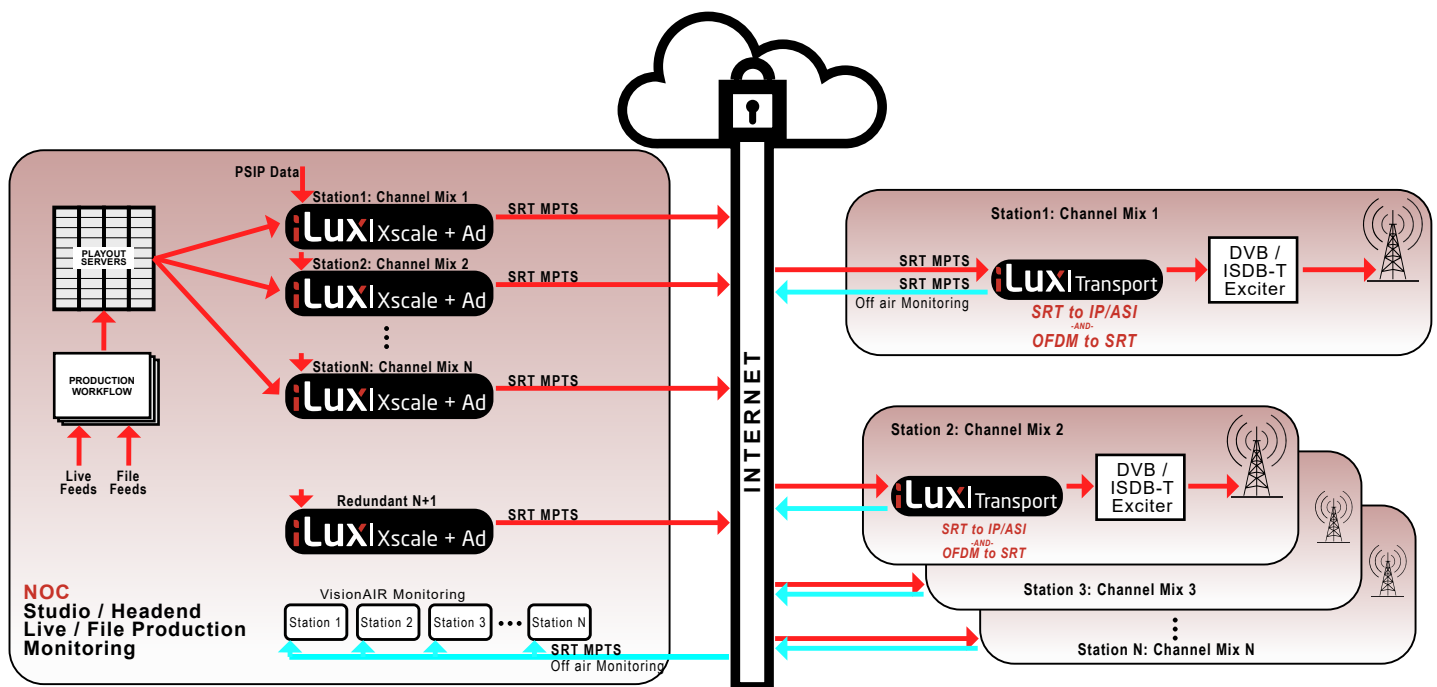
PSIP Data

Station1: Channel Mix 1
iLux Xscale + Ad
SRT MPTS

Station2: Channel Mix 2
iLux Xscale + Ad
SRT MPTS

⋮

StationN: Channel Mix N
iLux Xscale + Ad
SRT MPTS

PLAYOUT SERVERS

PRODUCTION WORKFLOW

Live Feeds
File Feeds

Redundant N+1
iLux Xscale + Ad
SRT MPTS

NOC
Studio / Headend
Live / File Production
Monitoring

VisionAIR Monitoring
Station 1
Station 2
Station 3
•••
Station N
SRT MPTS
Off air Monitoring

INTERNET

Station1: Channel Mix 1
SRT MPTS
SRT MPTS
Off air Monitoring
iLux Transport
SRT to IP/ASI
-AND-
OFDM to SRT
DVB / ISDB-T Exciter

Station 2: Channel Mix 2
iLux Transport
SRT to IP/ASI
-AND-
OFDM to SRT
DVB / ISDB-T Exciter

Station 3: Channel Mix 3

⋮
Station N: Channel Mix N